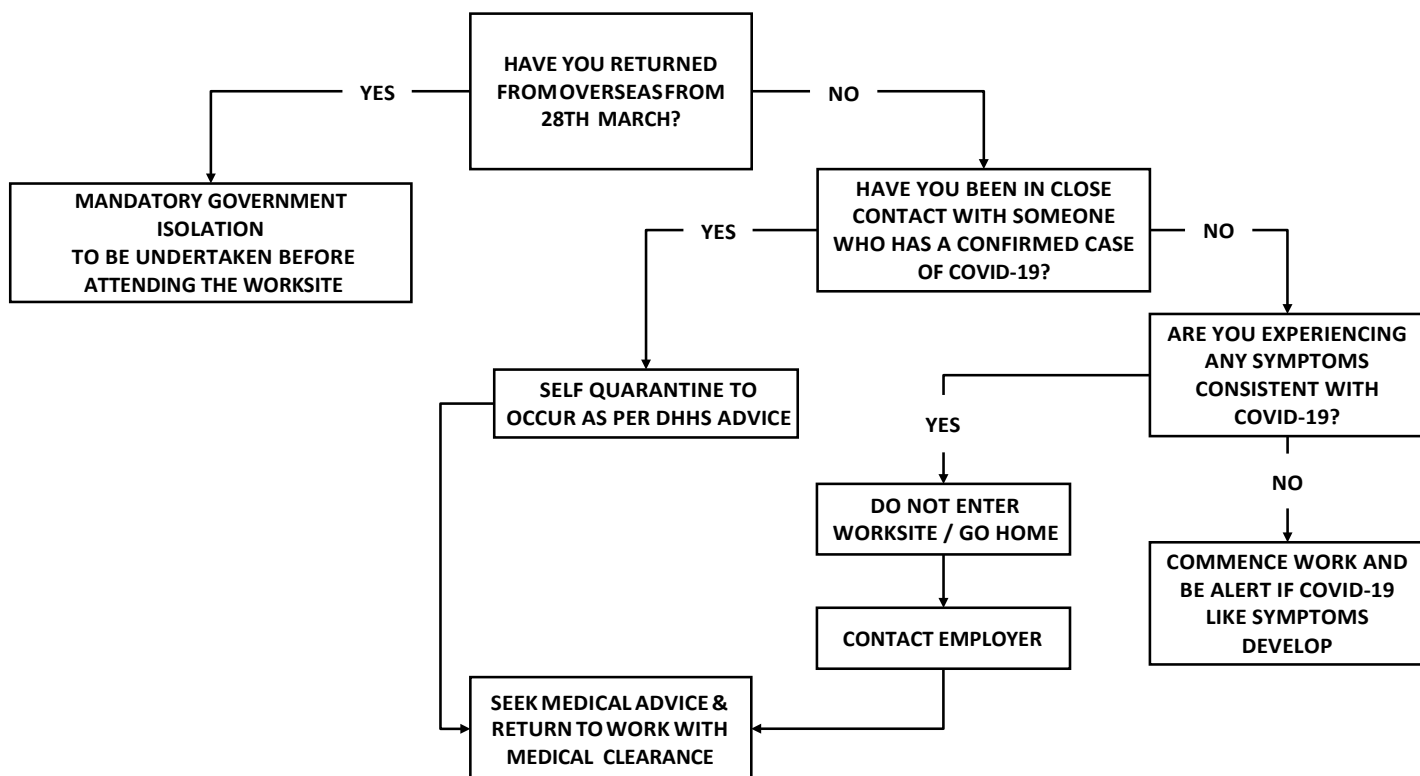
HAVE YOU RETURNED FROMOVERSEASFROM 28TH MARCH?

YES

NO

MANDATORY GOVERNMENT ISOLATION TO BE UNDERTAKEN BEFORE ATTENDING THE WORKSITE

HAVE YOU BEEN IN CLOSE CONTACT WITH SOMEONE WHO HAS A CONFIRMED CASE OF COVID-19?

YES

NO

SELF QUARANTINE TO OCCUR AS PER DHHS ADVICE

ARE YOU EXPERIENCING ANY SYMPTOMS CONSISTENT WITH COVID-19?

YES

NO

DO NOT ENTER WORKSITE / GO HOME

CONTACT EMPLOYER

COMMENCE WORK AND BE ALERT IF COVID-19 LIKE SYMPTOMS DEVELOP

SEEK MEDICAL ADVICE & RETURN TO WORK WITH MEDICAL CLEARANCE